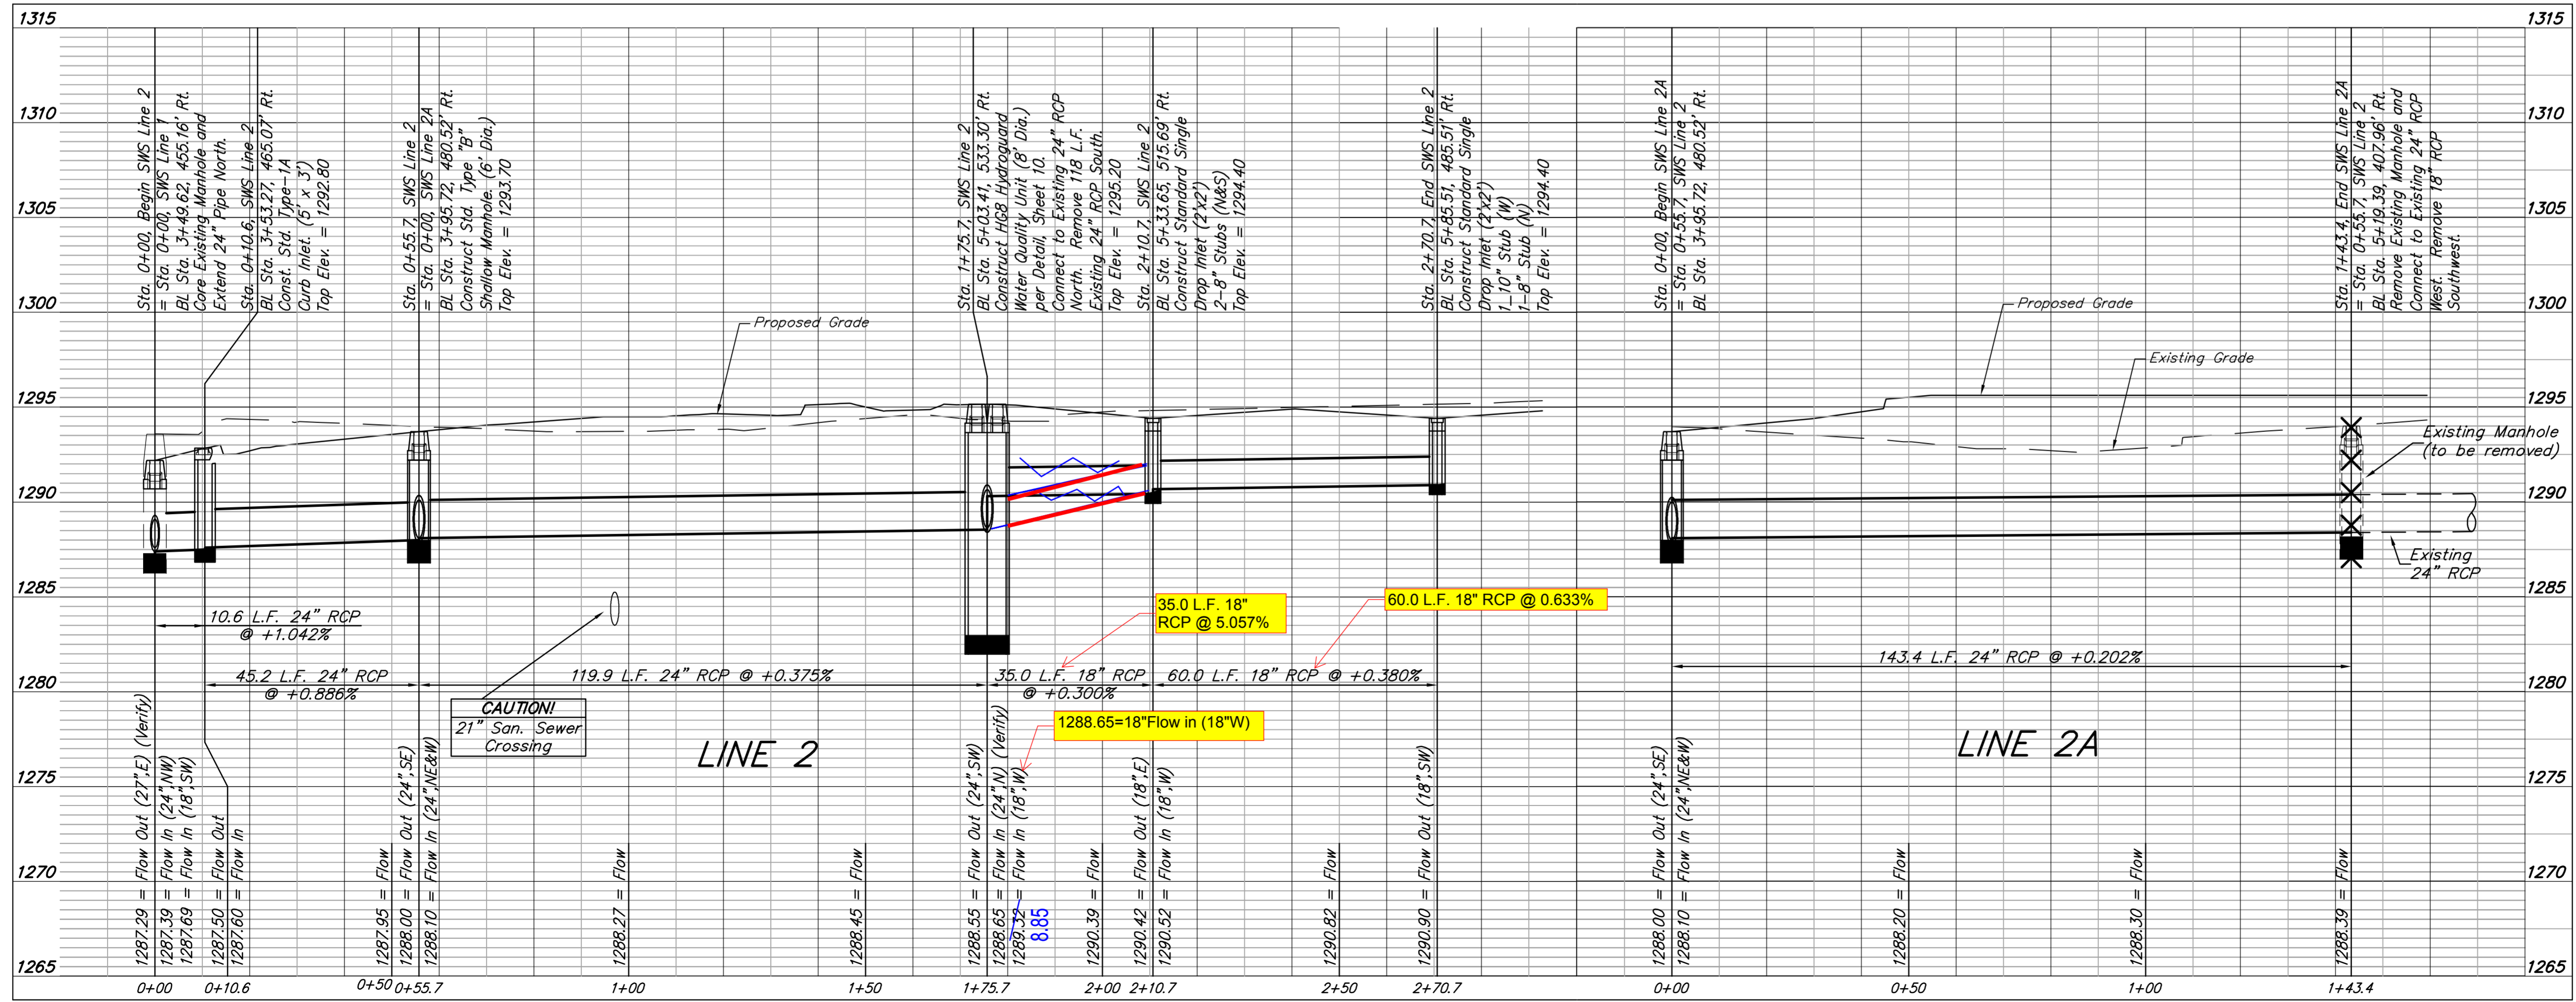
1315
1310
1305
1300
1295
1290
1285
1280
1275
1270
1265

Sta. 0+00, Begin SWS Line 2 = Sta. 0+00, SWS Line 1 BL Sta. 3+49.62, 455.16' Rt. Core Existing Manhole and Extend 24" Pipe North.

Sta. 0+10.6, SWS Line 2 BL Sta. 3+53.27, 465.07' Rt. Const. Std. Type-1A Curb Inlet (5' x 3') Top Elev. = 1292.80

Sta. 0+55.7, SWS Line 2 = Sta. 0+00, SWS Line 2A BL Sta. 3+95.72, 480.52' Rt. Construct Std. Type "B" Shallow Manhole (6' Dia.) Top Elev. = 1293.70

Sta. 1+75.7, SWS Line 2 BL Sta. 5+03.41, 533.30' Rt. Construct HG8 Hydroguard Water Quality Unit (8' Dia.) per Detail, Sheet 10. Connect to Existing 24" RCP North. Remove 118 L.F. Existing 24" RCP South. Top Elev. = 1295.20

Sta. 2+10.7, SWS Line 2 BL Sta. 5+33.65, 515.69' Rt. Construct Standard Single Drop Inlet (2'x2') 2-8" Stubs (N&S) Top Elev. = 1294.40

Sta. 2+70.7, End SWS Line 2 BL Sta. 5+85.51, 485.51' Rt. Construct Standard Single Drop Inlet (2'x2') 1-10" Stub (W) 1-8" Stub (N) Top Elev. = 1294.40

Sta. 0+00, Begin SWS Line 2A = Sta. 0+55.7, SWS Line 2 BL Sta. 3+95.72, 480.52' Rt.

Sta. 1+43.4, End SWS Line 2A = Sta. 0+55.7, SWS Line 2 BL Sta. 5+19.39, 407.96' Rt. Remove Existing Manhole and Connect to Existing 24" RCP West. Remove 18" RCP Southwest.

Proposed Grade
Proposed Grade
Existing Grade
Existing Manhole (to be removed)
Existing 24" RCP

10.6 L.F. 24" RCP @ +1.042%
45.2 L.F. 24" RCP @ +0.886%
119.9 L.F. 24" RCP @ +0.375%
35.0 L.F. 18" RCP @ +0.300%
60.0 L.F. 18" RCP @ +0.380%
143.4 L.F. 24" RCP @ +0.202%

35.0 L.F. 18" RCP @ 5.057%
60.0 L.F. 18" RCP @ 0.633%
1288.65=18"Flow in (18"W)

CAUTION! 21" San. Sewer Crossing

LINE 2
LINE 2A

1287.29 = Flow Out (27",E) (Verify)
1287.39 = Flow In (24",NW)
1287.69 = Flow In (18",SW)
1287.50 = Flow Out
1287.60 = Flow In
1287.95 = Flow
1288.00 = Flow Out (24",SE)
1288.10 = Flow In (24",NE&W)
1288.27 = Flow
1288.45 = Flow
1288.55 = Flow Out (24",SW)
1288.65 = Flow In (24",N) (Verify)
1289.12 = Flow In (18",W)
8.85
1290.39 = Flow
1290.42 = Flow Out (18",E)
1290.52 = Flow In (18",W)
1290.82 = Flow
1290.90 = Flow Out (18",SW)
1288.00 = Flow Out (24",SE)
1288.10 = Flow In (24",NE&W)
1288.20 = Flow
1288.30 = Flow
1288.39 = Flow

0+00 0+10.6 0+50 0+55.7 1+00 1+50 1+75.7 2+00 2+10.7 2+50 2+70.7 0+00 0+50 1+00 1+43.4